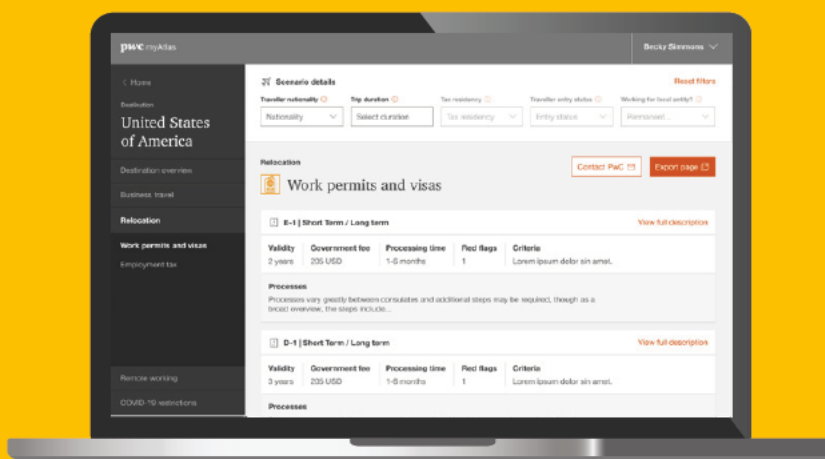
pwc myAtlas

Becky Simmons

< Home

Destination

United States of America

Destination overview

Business travel

Relocation

Work permits and visas

Employment tax

Remote working

COVID-19 restrictions

Scenario details

Reset filters

Traveller nationality

Nationality

Trip duration

Select duration

Tax residency

Tax residency

Traveller entry status

Entry status

Working for local entity?

Remained...

Relocation

Work permits and visas

Contact PwC

Export page

E-1 | Short Term / Long term

View full description

| Validity | Government fee | Processing time | Red flags | Criteria |
|---|---|---|---|---|
| 2 years | 205 USD | 1-6 months | 1 | Lorem ipsum dolor sin amet. |

Processes

Processes vary greatly between consulates and additional steps may be required, though as a broad overview, the steps include...

D-1 | Short Term / Long term

View full description

| Validity | Government fee | Processing time | Red flags | Criteria |
|---|---|---|---|---|
| 3 years | 205 USD | 1-6 months | 1 | Lorem ipsum dolor sin amet. |

Processes